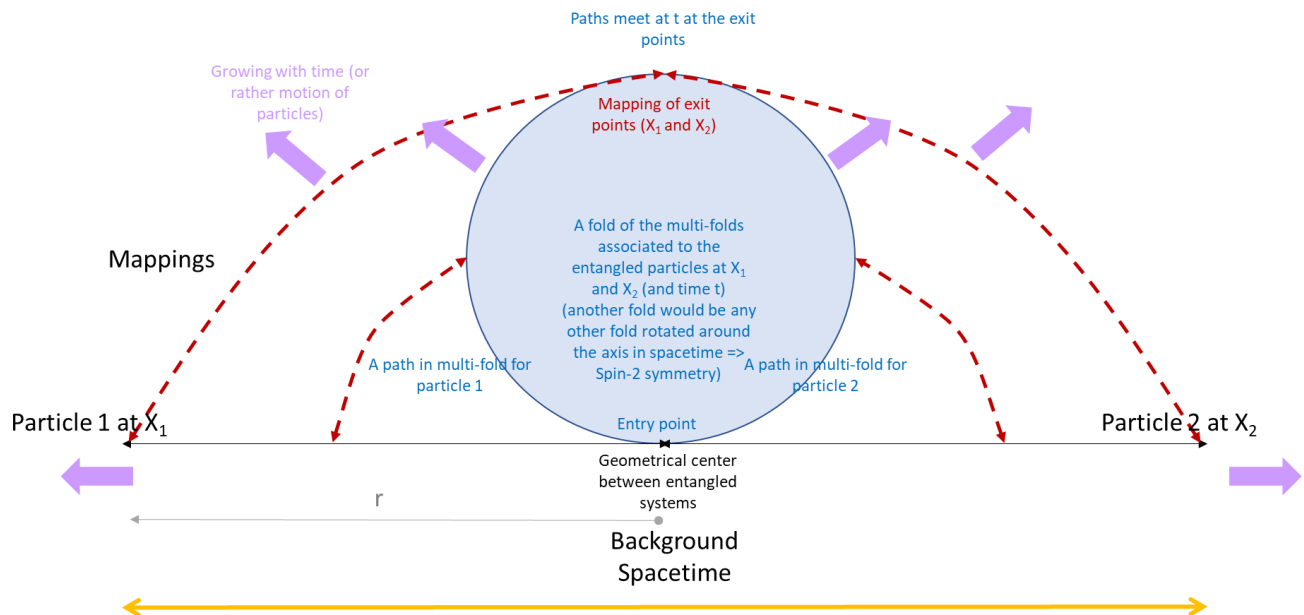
Paths meet at t at the exit points

Growing with time (or rather motion of particles)

Mapping of exit points ($X_1$ and $X_2$)

Mappings

A fold of the multi-folds associated to the entangled particles at $X_1$ and $X_2$ (and time t) (another fold would be any other fold rotated around the axis in spacetime => Spin-2 symmetry)

A path in multi-fold for particle 1

A path in multi-fold for particle 2

Particle 1 at $X_1$

Entry point

Particle 2 at $X_2$

Geometrical center between entangled systems

r

Background Spacetime